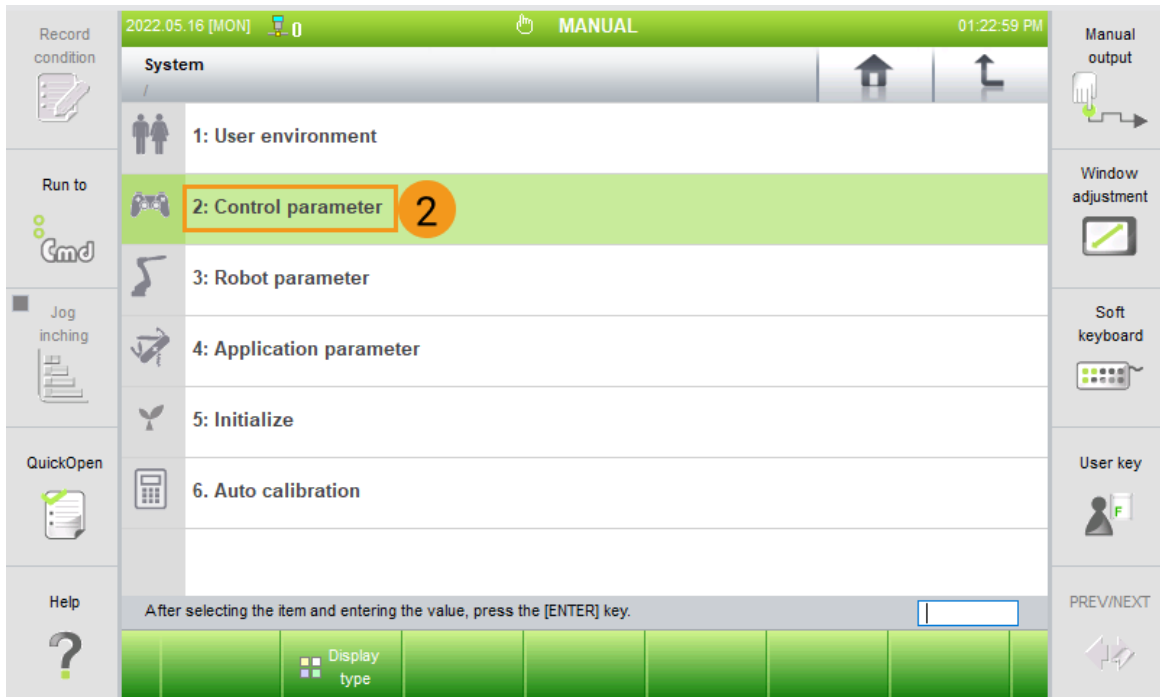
Record condition

Run to

Cmd

Jog inching

QuickOpen

Help

2022.05.16 [MON] 0 MANUAL 01:22:59 PM

System

/

1: User environment

2: Control parameter

2

3: Robot parameter

4: Application parameter

5: Initialize

6. Auto calibration

After selecting the item and entering the value, press the [ENTER] key.

Display type

Manual output

Window adjustment

Soft keyboard

User key

F

PREV/NEXT